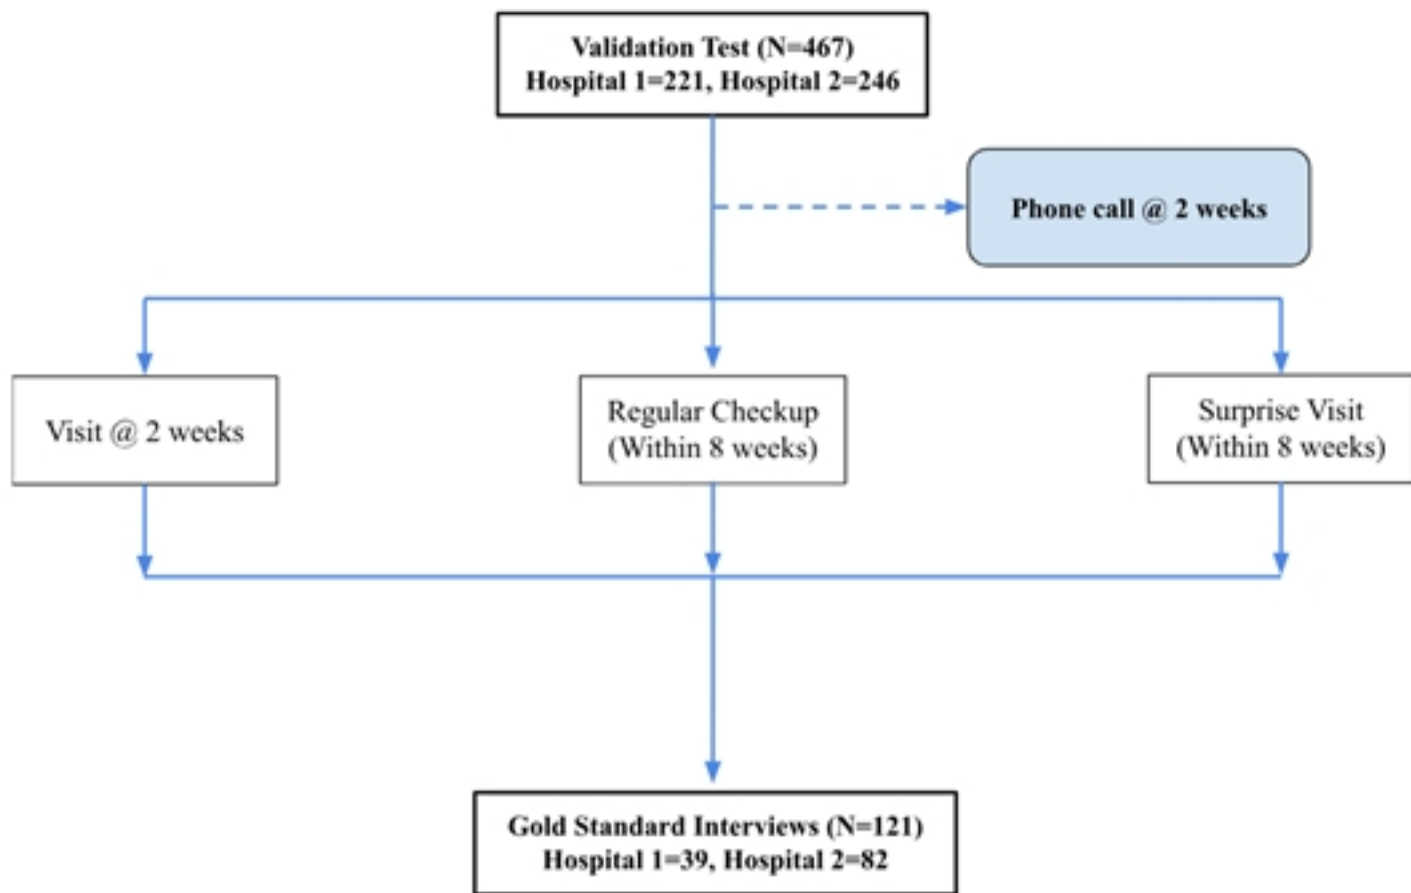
Validation Test (N=467)
Hospital 1=221, Hospital 2=246

Phone call @ 2 weeks

Visit @ 2 weeks

Regular Checkup
(Within 8 weeks)

Surprise Visit
(Within 8 weeks)

Gold Standard Interviews (N=121)
Hospital 1=39, Hospital 2=82